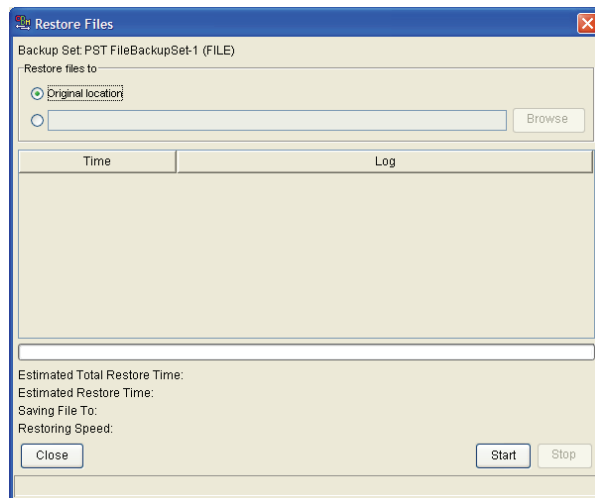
Restore Files

Backup Set: PST FileBackupSet-1 (FILE)

Restore files to

Original location

Browse

| Time | Log |
|---|---|

Estimated Total Restore Time:
Estimated Restore Time:
Saving File To:
Restoring Speed:

Close

Start

Stop